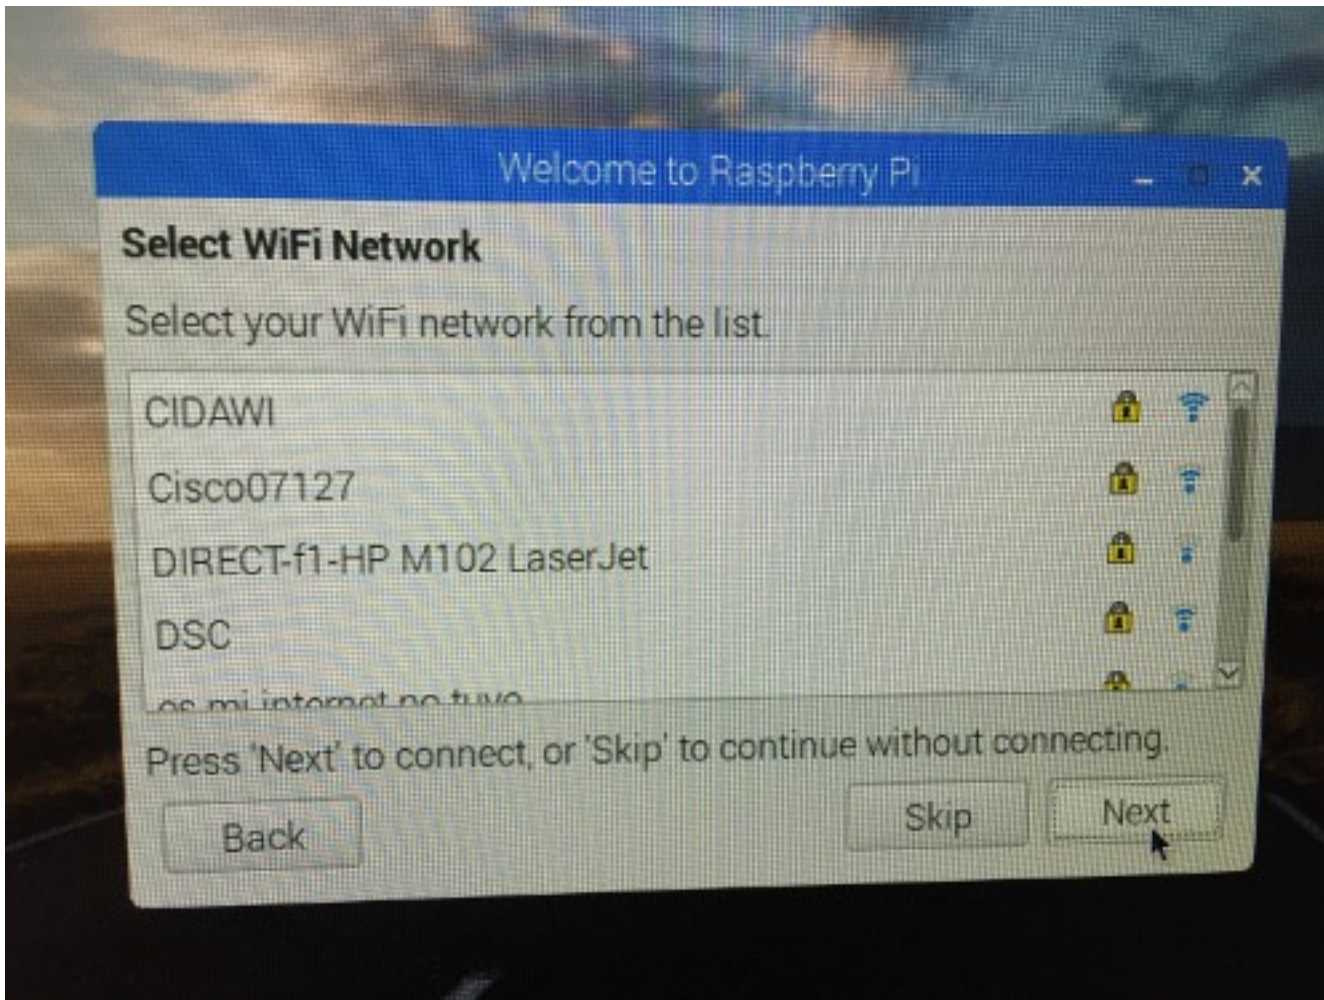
Welcome to Raspberry Pi

Select WiFi Network

Select your WiFi network from the list.

CIDAWI
Cisco07127
DIRECT-f1-HP M102 LaserJet
DSC
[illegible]

Press 'Next' to connect, or 'Skip' to continue without connecting.

Back

Skip

Next